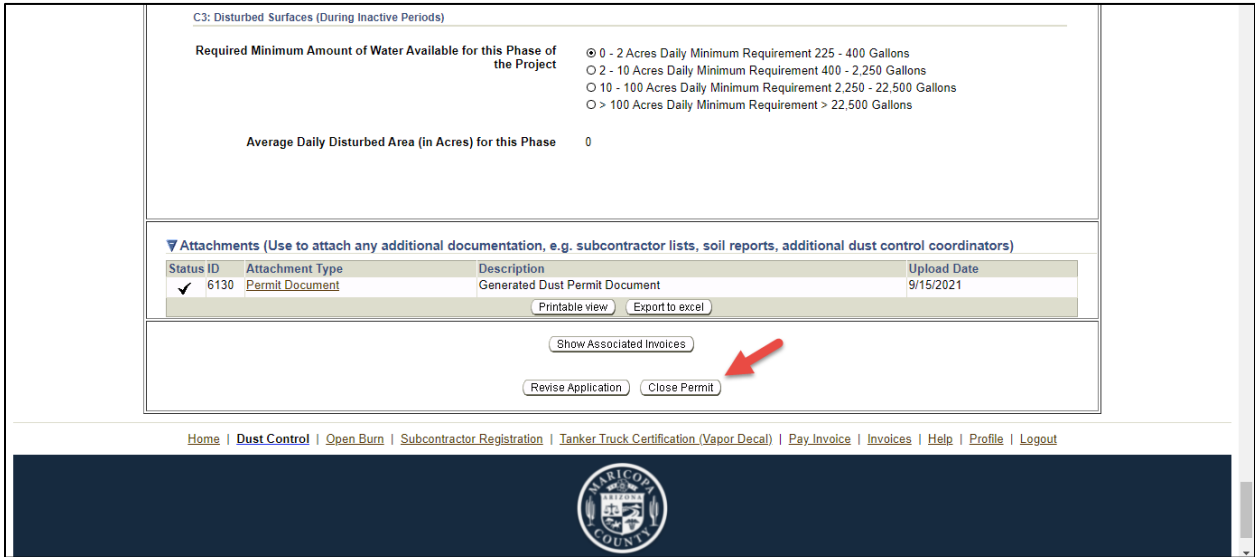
C3: Disturbed Surfaces (During Inactive Periods)

Required Minimum Amount of Water Available for this Phase of the Project

0 - 2 Acres Daily Minimum Requirement 225 - 400 Gallons
2 - 10 Acres Daily Minimum Requirement 400 - 2,250 Gallons
10 - 100 Acres Daily Minimum Requirement 2,250 - 22,500 Gallons
> 100 Acres Daily Minimum Requirement > 22,500 Gallons

Average Daily Disturbed Area (in Acres) for this Phase 0

Attachments (Use to attach any additional documentation, e.g. subcontractor lists, soil reports, additional dust control coordinators)

| Status | ID | Attachment Type | Description | Upload Date |
|---|---|---|---|---|
| ✓ | 6130 | Permit Document | Generated Dust Permit Document | 9/15/2021 |

Printable view Export to excel

Show Associated Invoices

Revise Application Close Permit

Home | Dust Control | Open Burn | Subcontractor Registration | Tanker Truck Certification (Vapor Decal) | Pay Invoice | Invoices | Help | Profile | Logout

MARICOPA ARIZONA COUNTY